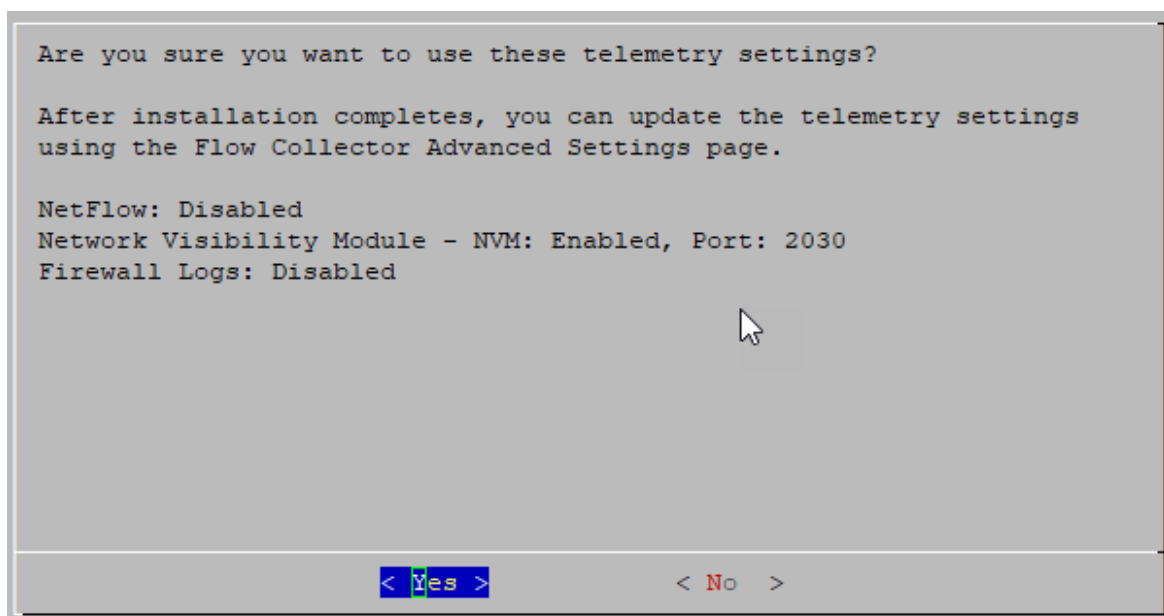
Are you sure you want to use these telemetry settings?

After installation completes, you can update the telemetry settings using the Flow Collector Advanced Settings page.

NetFlow: Disabled
Network Visibility Module - NVM: Enabled, Port: 2030
Firewall Logs: Disabled

< Yes >        < No >